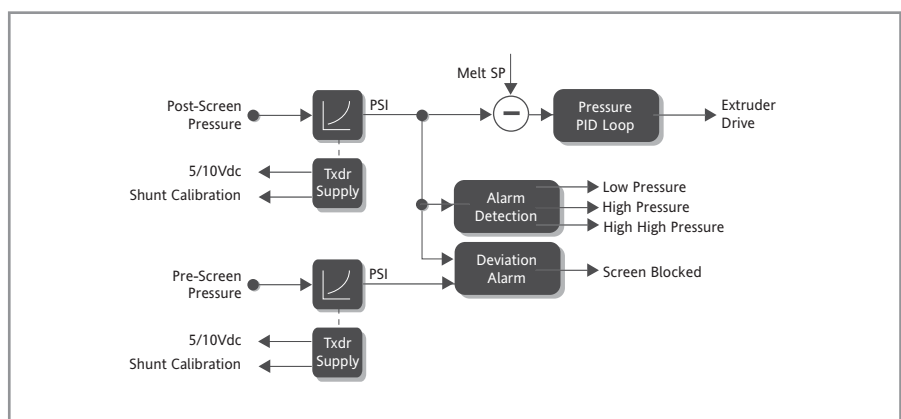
Melt SP

Post-Screen Pressure

PSI

Pressure PID Loop

Extruder Drive

5/10Vdc

Shunt Calibration

Txdr Supply

Alarm Detection

Low Pressure

High Pressure

High High Pressure

Pre-Screen Pressure

PSI

Deviation Alarm

Screen Blocked

5/10Vdc

Shunt Calibration

Txdr Supply